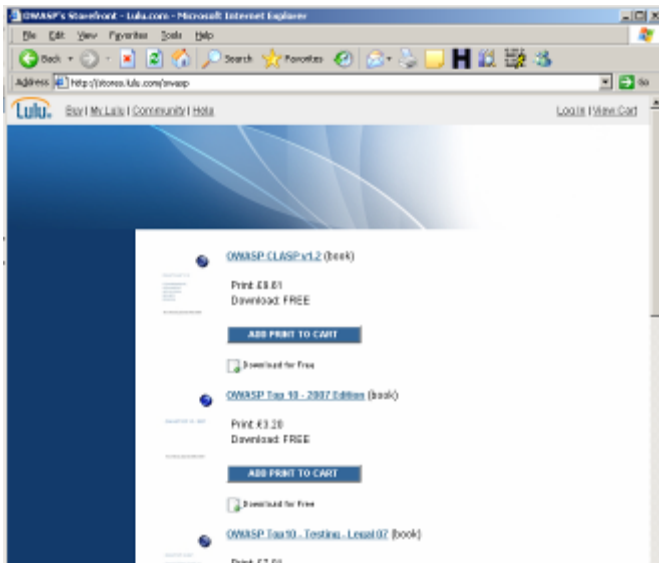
OWASP's Storefront - Lulu.com - Microsoft Internet Explorer

File Edit View Favorites Tools Help

Back Search Favorites

Address http://stores.lulu.com/owasp Go

Lulu. Buy | My Lulu | Community | Help

Log In | View Cart

OWASP CLASP v1.2 (book)

Print: £8.81
Download: FREE

ADD PRINT TO CART

Download for Free

OWASP Top 10 - 2007 Edition (book)

Print: £3.20
Download: FREE

ADD PRINT TO CART

Download for Free

OWASP Top10 - Testing - Legal 07 (book)

Print: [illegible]